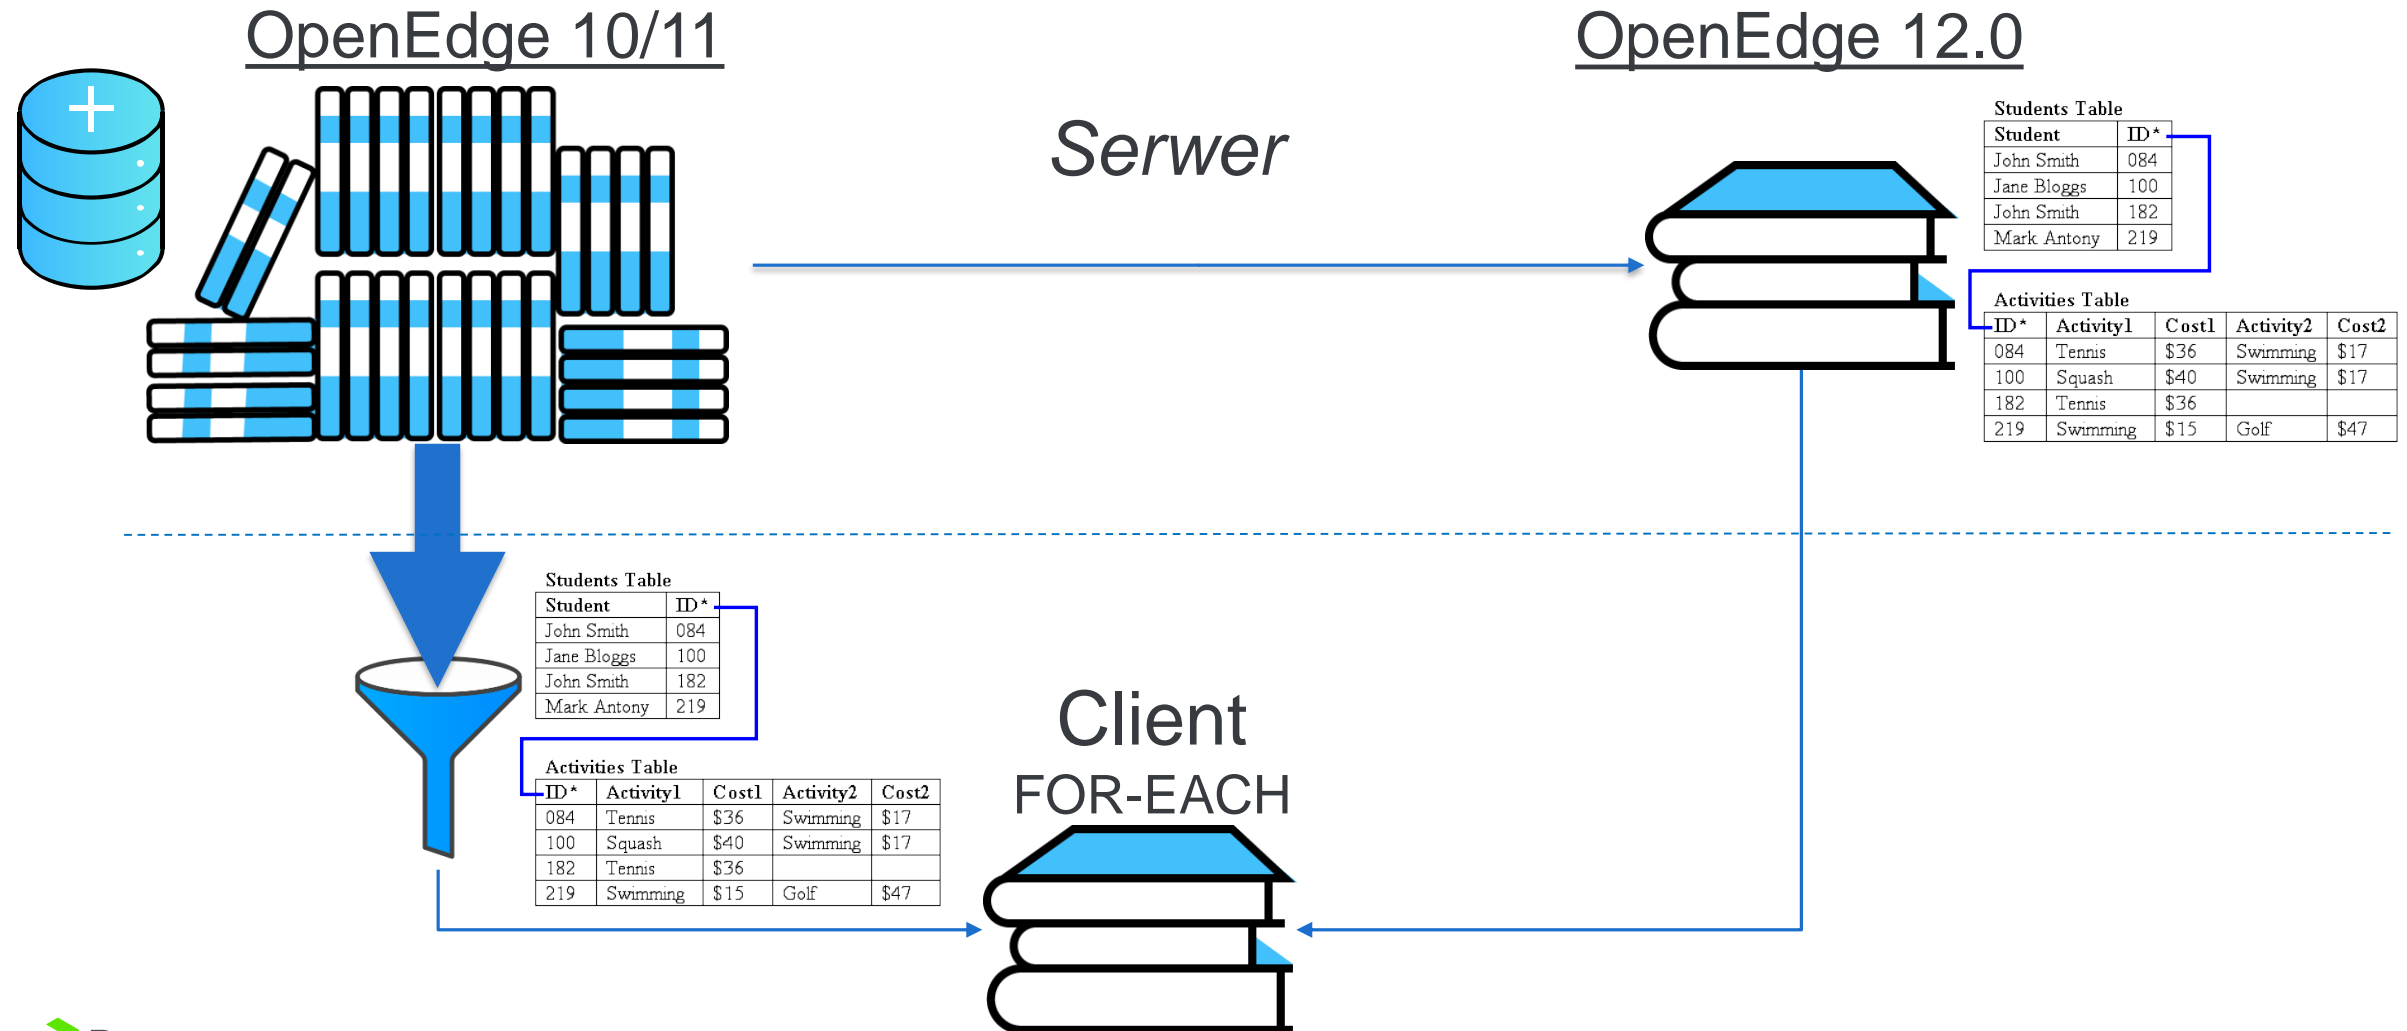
OpenEdge 10/11

OpenEdge 12.0

Serwer

Students Table

| Student | ID* |
|---|---|
| John Smith | 084 |
| Jane Bloggs | 100 |
| John Smith | 182 |
| Mark Antony | 219 |

Activities Table

| ID* | Activity1 | Cost1 | Activity2 | Cost2 |
|---|---|---|---|---|
| 084 | Tennis | $36 | Swimming | $17 |
| 100 | Squash | $40 | Swimming | $17 |
| 182 | Tennis | $36 | | |
| 219 | Swimming | $15 | Golf | $47 |

Students Table

| Student | ID* |
|---|---|
| John Smith | 084 |
| Jane Bloggs | 100 |
| John Smith | 182 |
| Mark Antony | 219 |

Activities Table

| ID* | Activity1 | Cost1 | Activity2 | Cost2 |
|---|---|---|---|---|
| 084 | Tennis | $36 | Swimming | $17 |
| 100 | Squash | $40 | Swimming | $17 |
| 182 | Tennis | $36 | | |
| 219 | Swimming | $15 | Golf | $47 |

Client

FOR-EACH